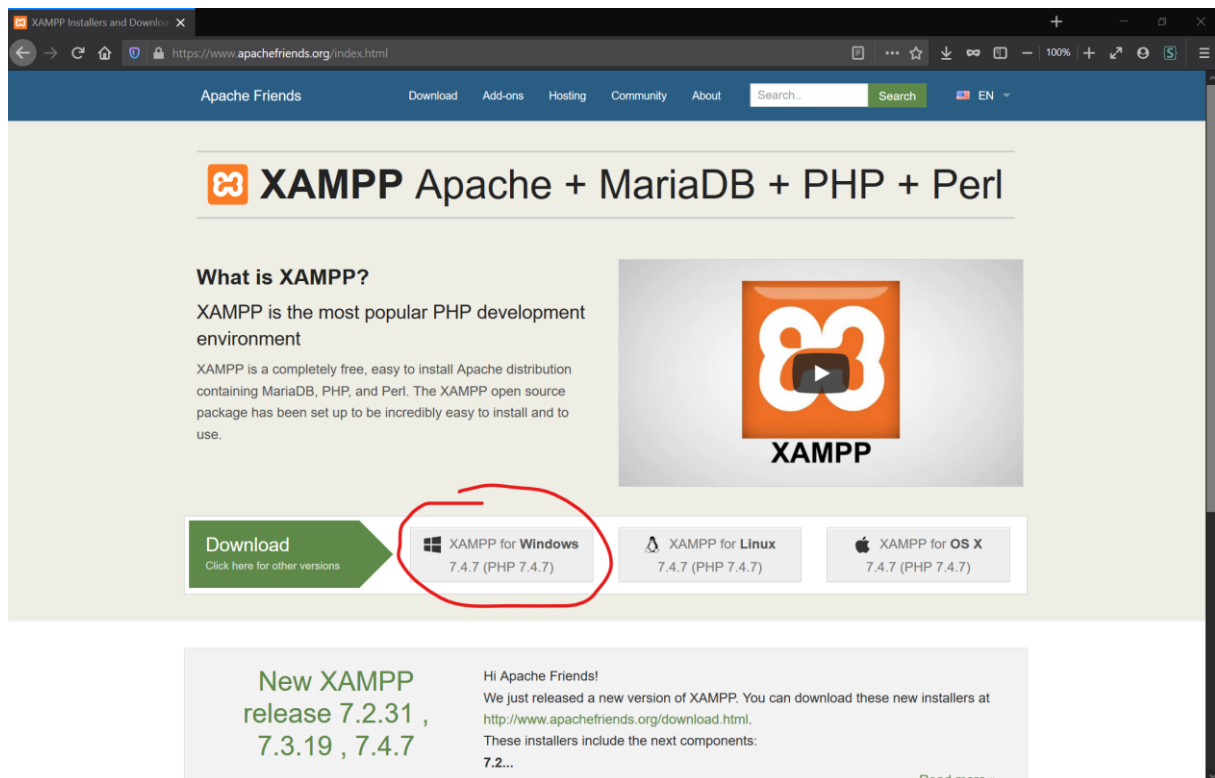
XAMPP Installers and Downloa
https://www.apachefriends.org/index.html
100%

Apache Friends Download Add-ons Hosting Community About Search.. Search EN

XAMPP Apache + MariaDB + PHP + Perl

What is XAMPP?

XAMPP is the most popular PHP development environment

XAMPP is a completely free, easy to install Apache distribution containing MariaDB, PHP, and Perl. The XAMPP open source package has been set up to be incredibly easy to install and to use.

XAMPP

Download
Click here for other versions

XAMPP for Windows
7.4.7 (PHP 7.4.7)

XAMPP for Linux
7.4.7 (PHP 7.4.7)

XAMPP for OS X
7.4.7 (PHP 7.4.7)

New XAMPP release 7.2.31 , 7.3.19 , 7.4.7

Hi Apache Friends!
We just released a new version of XAMPP. You can download these new installers at http://www.apachefriends.org/download.html.
These installers include the next components:
7.2...

Read more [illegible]